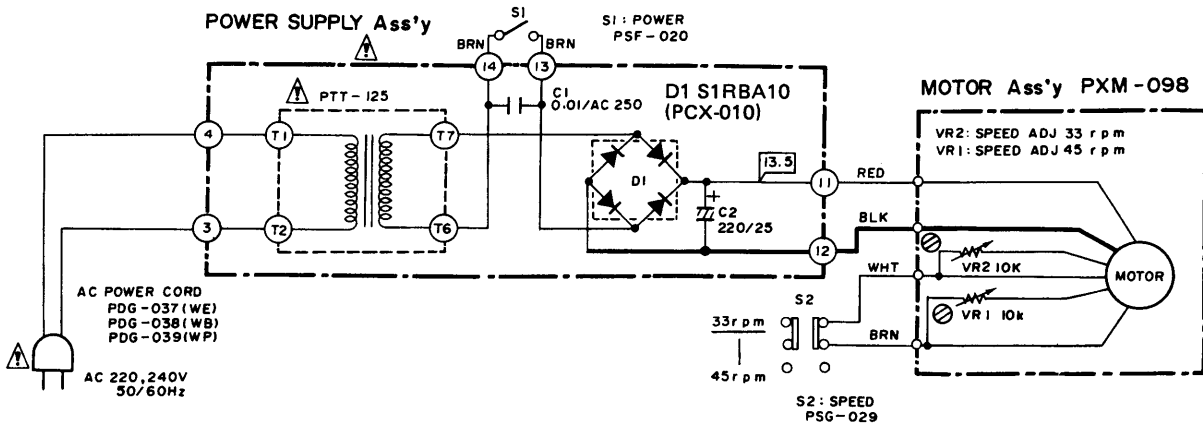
POWER SUPPLY Ass'y

S1

S1 : POWER
PSF - 020

BRN BRN

14 13

C1
0.01/AC 250

D1 S1RBA10
(PCX-010)

MOTOR Ass'y PXM - 098

PTT - 125

4 T1 T7

VR2: SPEED ADJ 33 r p m
VR1: SPEED ADJ 45 r p m

13.5

11 RED

D1

C2
220/25

3 T2 T6

BLK

12

WHT

VR2 10K

MOTOR

AC POWER CORD
PDG - 037 (WE)
PDG - 038 (WB)
PDG - 039 (WP)

S2

33r p m

BRN

VR1 10k

45r p m

AC 220,240V
50/60Hz

S2 : SPEED
PSG - 029